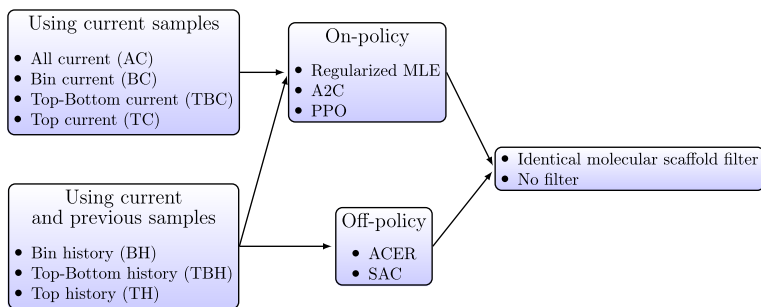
Using current samples

• All current (AC)
• Bin current (BC)
• Top-Bottom current (TBC)
• Top current (TC)

Using current and previous samples

• Bin history (BH)
• Top-Bottom history (TBH)
• Top history (TH)

On-policy

• Regularized MLE
• A2C
• PPO

Off-policy

• ACER
• SAC

• Identical molecular scaffold filter
• No filter